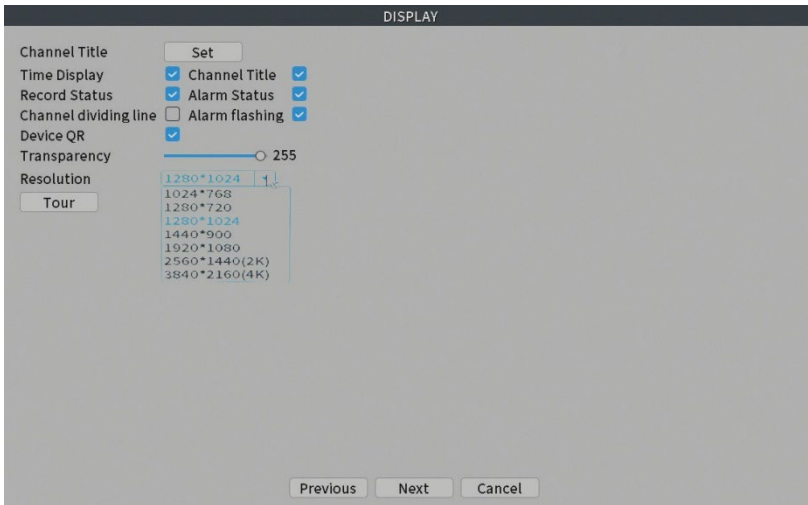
DISPLAY

Channel Title Set
Time Display Channel Title
Record Status Alarm Status
Channel dividing line Alarm flashing
Device QR
Transparency 255
Resolution 1280*1024
Tour
1024*768
1280*720
1280*1024
1440*900
1920*1080
2560*1440(2K)
3840*2160(4K)

Previous Next Cancel